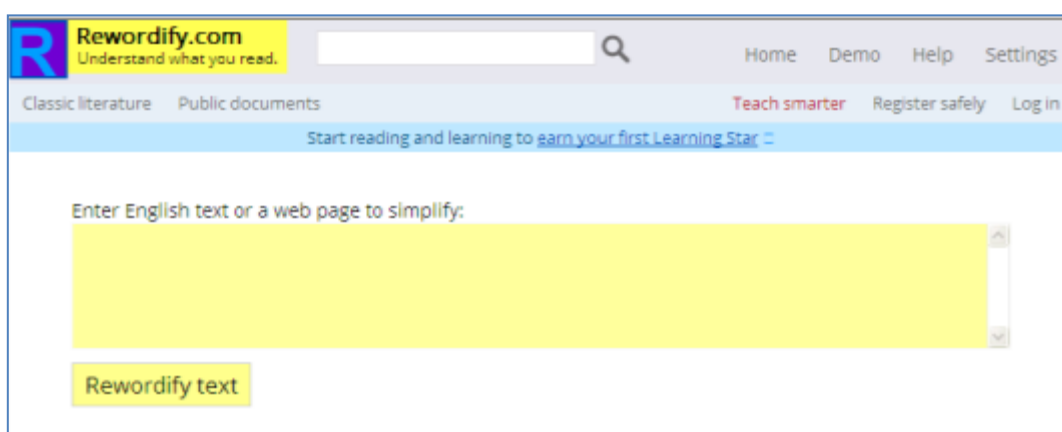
R Rewordify.com
Understand what you read.

Home Demo Help Settings

Classic literature Public documents Teach smarter Register safely Log in

Start reading and learning to earn your first Learning Star

Enter English text or a web page to simplify:

Rewordify text